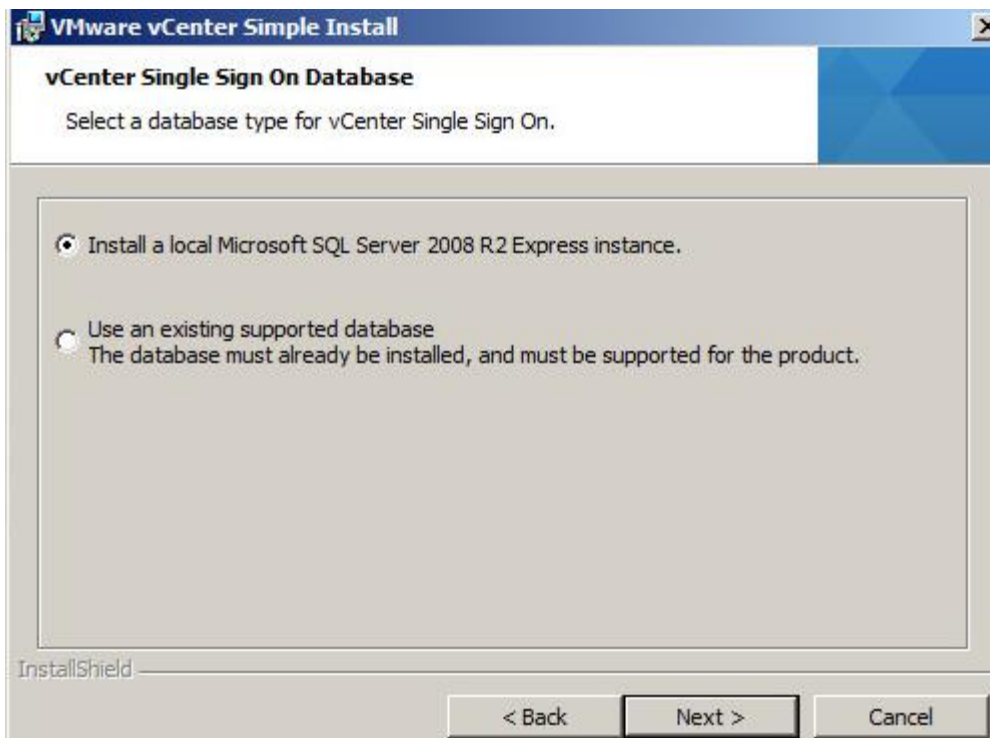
VMware vCenter Simple Install

vCenter Single Sign On Database

Select a database type for vCenter Single Sign On.

Install a local Microsoft SQL Server 2008 R2 Express instance.

Use an existing supported database
The database must already be installed, and must be supported for the product.

InstallShield

< Back

Next >

Cancel